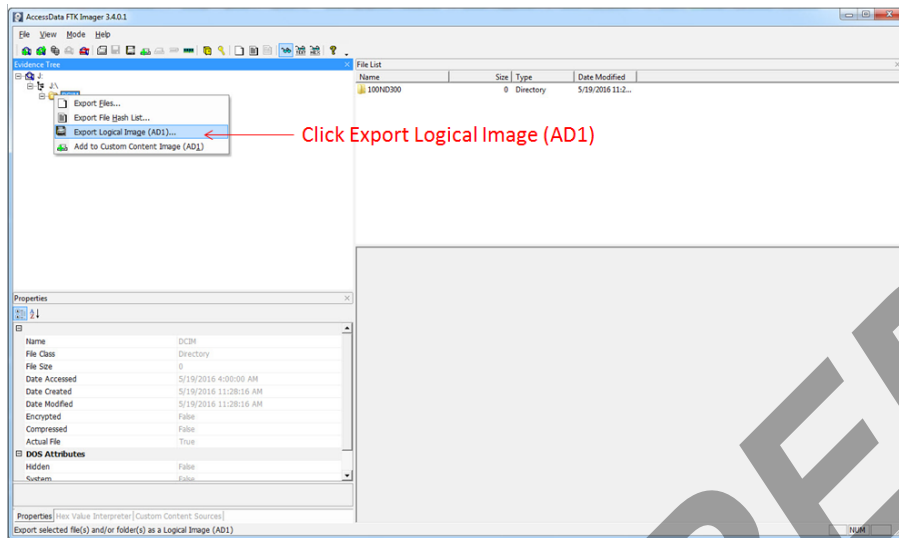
AccessData FTK Imager 3.4.0.1

File View Mode Help

Evidence Tree

J:
J:\

Export Files...
Export File Hash List...
Export Logical Image (AD1)...
Add to Custom Content Image (AD1)

Click Export Logical Image (AD1)

File List

| Name | Size | Type | Date Modified |
|---|---|---|---|
| 100ND300 | 0 | Directory | 5/19/2016 11:2... |

Properties

| | |
|---|---|
| Name | DCIM |
| File Class | Directory |
| File Size | 0 |
| Date Accessed | 5/19/2016 4:00:00 AM |
| Date Created | 5/19/2016 11:28:16 AM |
| Date Modified | 5/19/2016 11:28:16 AM |
| Encrypted | False |
| Compressed | False |
| Actual File | True |
| DOS Attributes | |
| Hidden | False |
| System | False |

Properties | Hex Value Interpreter | Custom Content Sources

Export selected file(s) and/or folder(s) as a Logical Image (AD1)

NUM